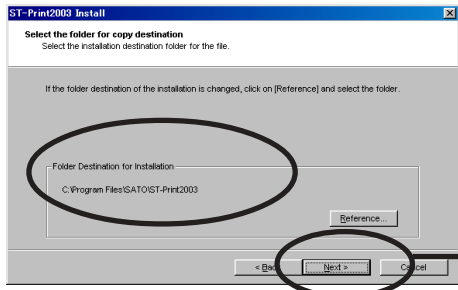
ST-Print2003 Install

Select the folder for copy destination
Select the installation destination folder for the file.

If the folder destination of the installation is changed, click on [Reference] and select the folder.

Folder Destination for Installation
C:\Program Files\SATO\ST-Print2003

Reference...

< Back
Next >
Cancel